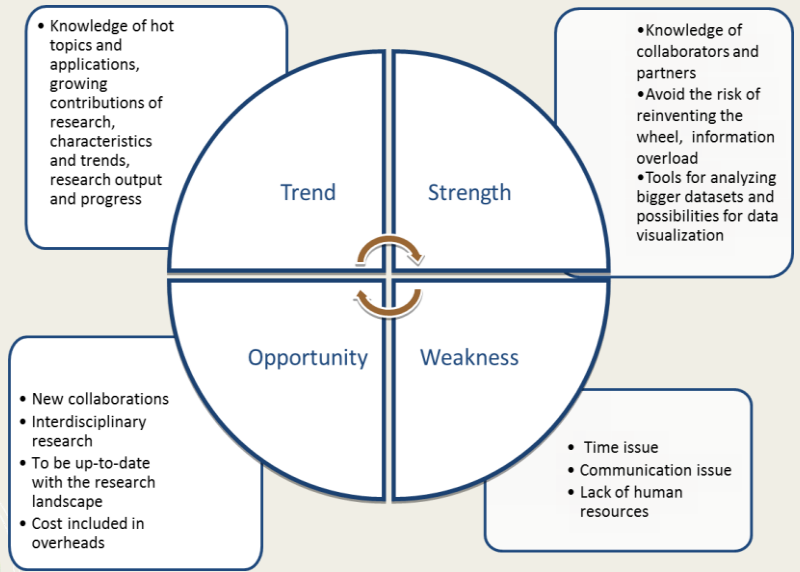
• Knowledge of hot topics and applications, growing contributions of research, characteristics and trends, research output and progress

Trend

Strength

•Knowledge of collaborators and partners
•Avoid the risk of reinventing the wheel, information overload
•Tools for analyzing bigger datasets and possibilities for data visualization

Opportunity

Weakness

• New collaborations
• Interdisciplinary research
• To be up-to-date with the research landscape
• Cost included in overheads

• Time issue
• Communication issue
• Lack of human resources